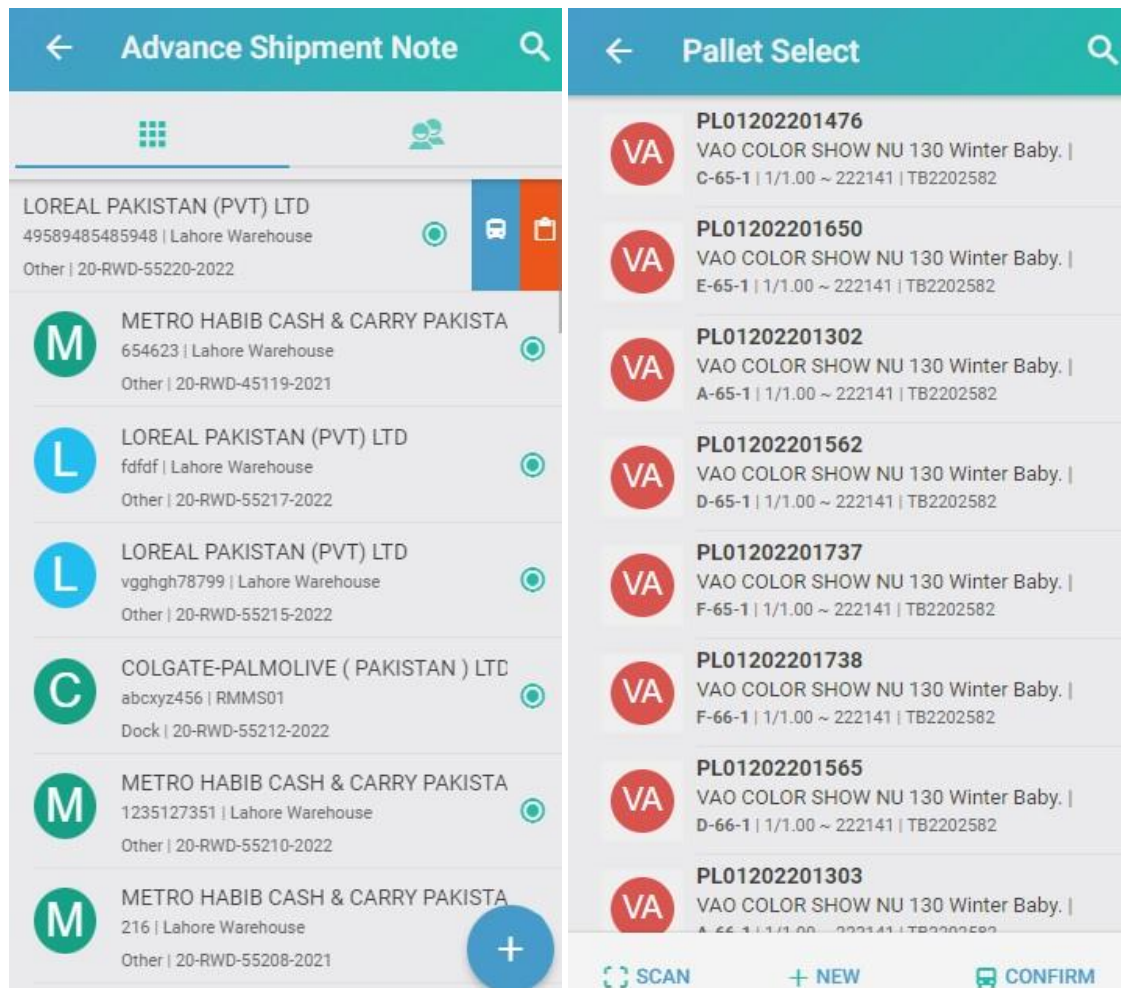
Advance Shipment Note

LOREAL PAKISTAN (PVT) LTD
49589485485948 | Lahore Warehouse
Other | 20-RWD-55220-2022

M
METRO HABIB CASH & CARRY PAKISTA
654623 | Lahore Warehouse
Other | 20-RWD-45119-2021

L
LOREAL PAKISTAN (PVT) LTD
fdfdf | Lahore Warehouse
Other | 20-RWD-55217-2022

L
LOREAL PAKISTAN (PVT) LTD
vgghgh78799 | Lahore Warehouse
Other | 20-RWD-55215-2022

C
COLGATE-PALMOLIVE ( PAKISTAN ) LTD
abcxyz456 | RMMS01
Dock | 20-RWD-55212-2022

M
METRO HABIB CASH & CARRY PAKISTA
1235127351 | Lahore Warehouse
Other | 20-RWD-55210-2022

M
METRO HABIB CASH & CARRY PAKISTA
216 | Lahore Warehouse
Other | 20-RWD-55208-2021

+

Pallet Select

VA
PL01202201476
VAO COLOR SHOW NU 130 Winter Baby. |
C-65-1 | 1/1.00 ~ 222141 | TB2202582

VA
PL01202201650
VAO COLOR SHOW NU 130 Winter Baby. |
E-65-1 | 1/1.00 ~ 222141 | TB2202582

VA
PL01202201302
VAO COLOR SHOW NU 130 Winter Baby. |
A-65-1 | 1/1.00 ~ 222141 | TB2202582

VA
PL01202201562
VAO COLOR SHOW NU 130 Winter Baby. |
D-65-1 | 1/1.00 ~ 222141 | TB2202582

VA
PL01202201737
VAO COLOR SHOW NU 130 Winter Baby. |
F-65-1 | 1/1.00 ~ 222141 | TB2202582

VA
PL01202201738
VAO COLOR SHOW NU 130 Winter Baby. |
F-66-1 | 1/1.00 ~ 222141 | TB2202582

VA
PL01202201565
VAO COLOR SHOW NU 130 Winter Baby. |
D-66-1 | 1/1.00 ~ 222141 | TB2202582

VA
PL01202201303
VAO COLOR SHOW NU 130 Winter Baby. |
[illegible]

SCAN + NEW CONFIRM